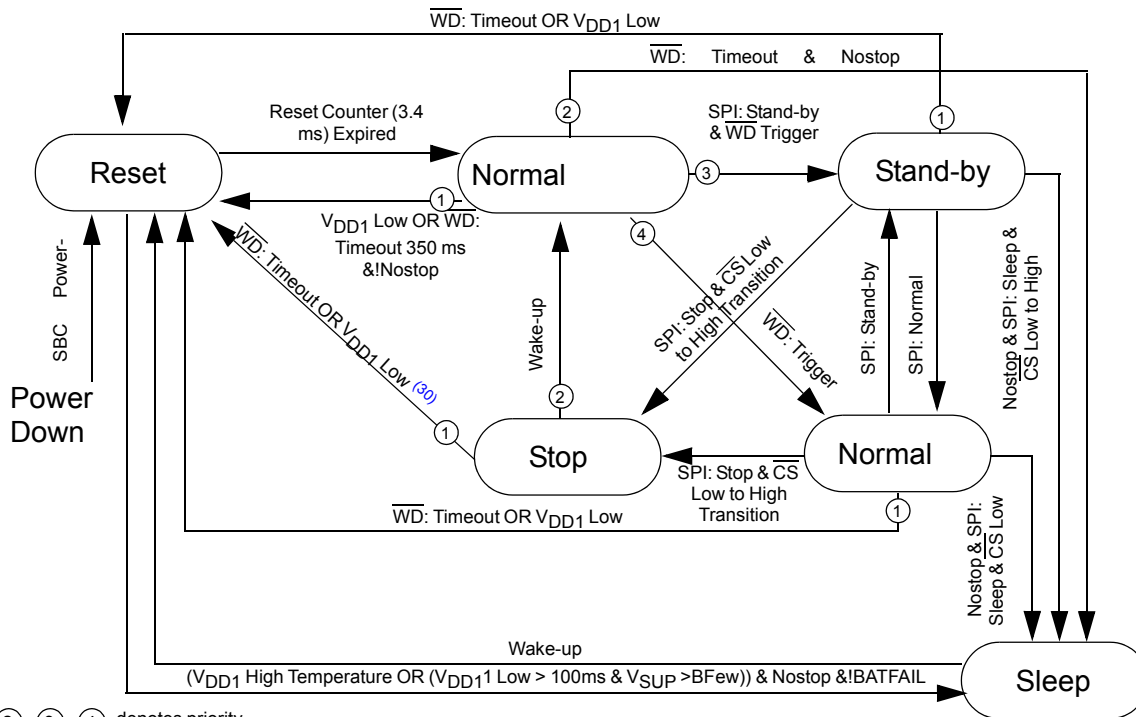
$\overline{WD}$: Timeout OR $V_{DD1}$ Low

$\overline{WD}$: Timeout & Nostop

Reset Counter (3.4 ms) Expired

SPI: Stand-by & $\overline{WD}$ Trigger

Reset

2

Normal

1

3

Stand-by

1

$V_{DD1}$ Low OR $\overline{WD}$: Timeout 350 ms &!Nostop

4

SBC Power-

$\overline{WD}$: Timeout OR $V_{DD1}$ Low (30)

Wake-up

SPI: Stop & $\overline{CS}$ Low to High Transition

$\overline{WD}$: Trigger

SPI: Stand-by

SPI: Normal

Nostop & SPI: Sleep & $\overline{CS}$ Low to High

Power Down

2

1

Stop

SPI: Stop & $\overline{CS}$ Low to High Transition

Normal

1

$\overline{WD}$: Timeout OR $V_{DD1}$ Low

Nostop & SPI: Sleep & $\overline{CS}$ Low

Wake-up

($V_{DD1}$ High Temperature OR ($V_{DD1}$1 Low > 100ms & $V_{SUP}$ >BFew)) & Nostop &!BATFAIL

Sleep

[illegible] denotes priority